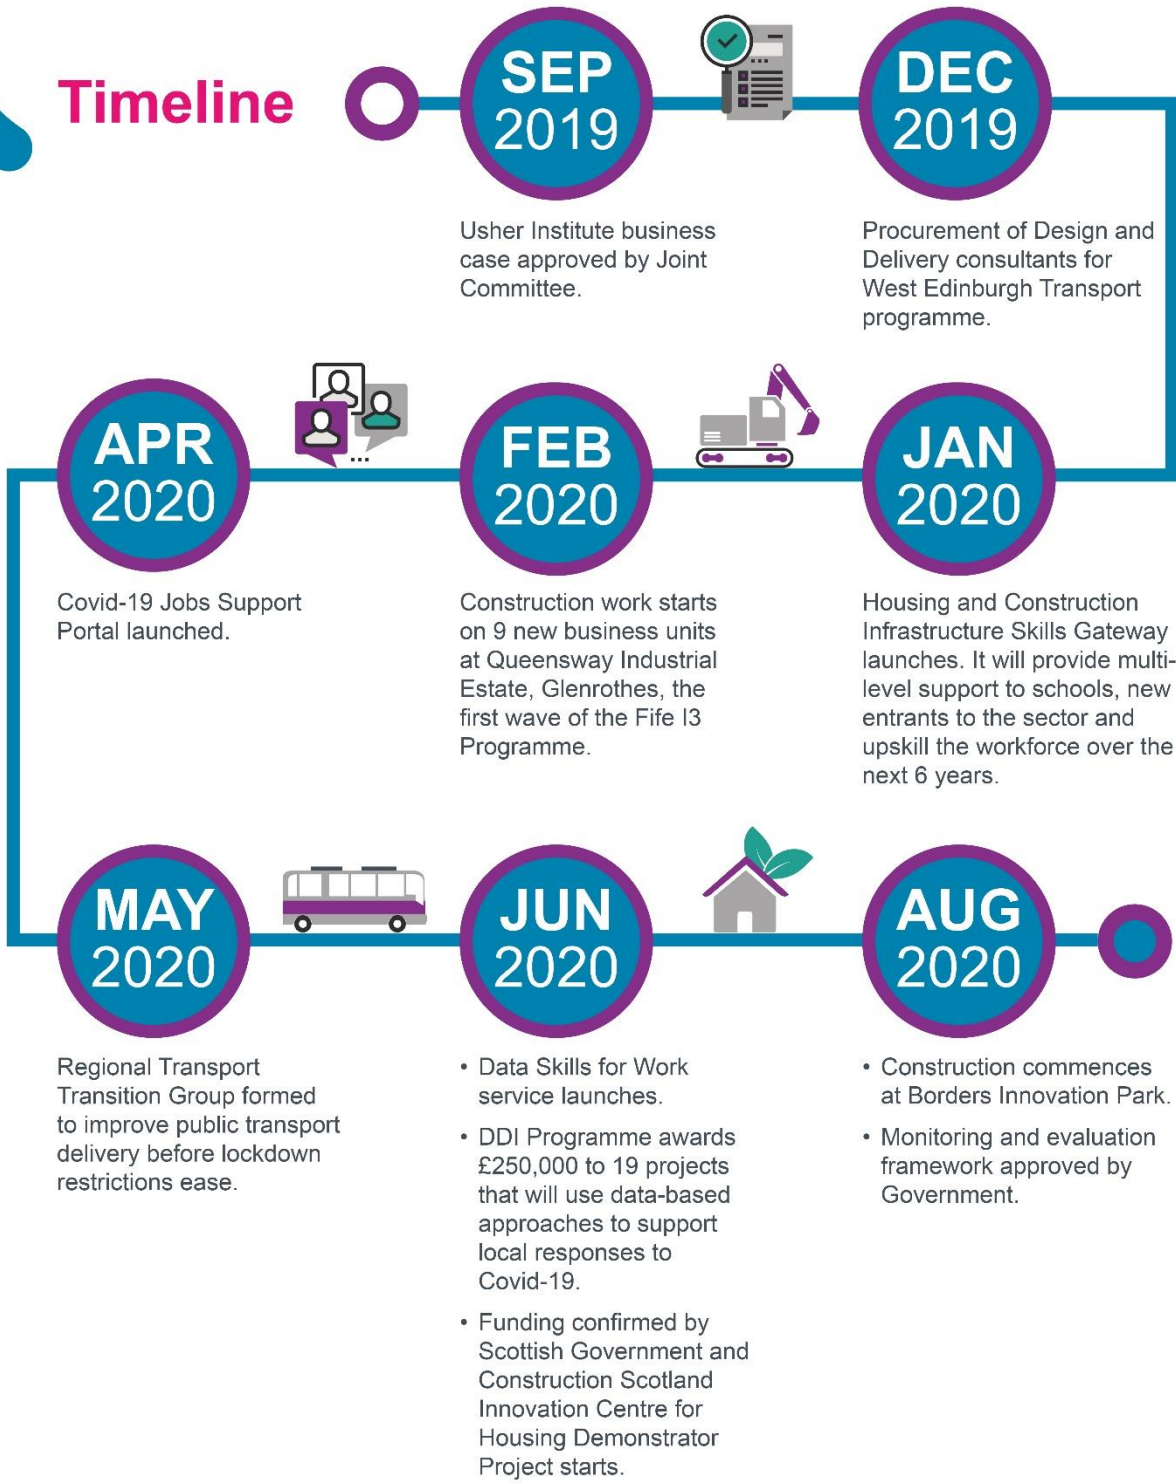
Timeline

SEP 2019

Usher Institute business case approved by Joint Committee.

DEC 2019

Procurement of Design and Delivery consultants for West Edinburgh Transport programme.

APR 2020

Covid-19 Jobs Support Portal launched.

FEB 2020

Construction work starts on 9 new business units at Queensway Industrial Estate, Glenrothes, the first wave of the Fife I3 Programme.

JAN 2020

Housing and Construction Infrastructure Skills Gateway launches. It will provide multi-level support to schools, new entrants to the sector and upskill the workforce over the next 6 years.

MAY 2020

Regional Transport Transition Group formed to improve public transport delivery before lockdown restrictions ease.

JUN 2020

• Data Skills for Work service launches.

• DDI Programme awards £250,000 to 19 projects that will use data-based approaches to support local responses to Covid-19.

• Funding confirmed by Scottish Government and Construction Scotland Innovation Centre for Housing Demonstrator Project starts.

AUG 2020

• Construction commences at Borders Innovation Park.

• Monitoring and evaluation framework approved by Government.